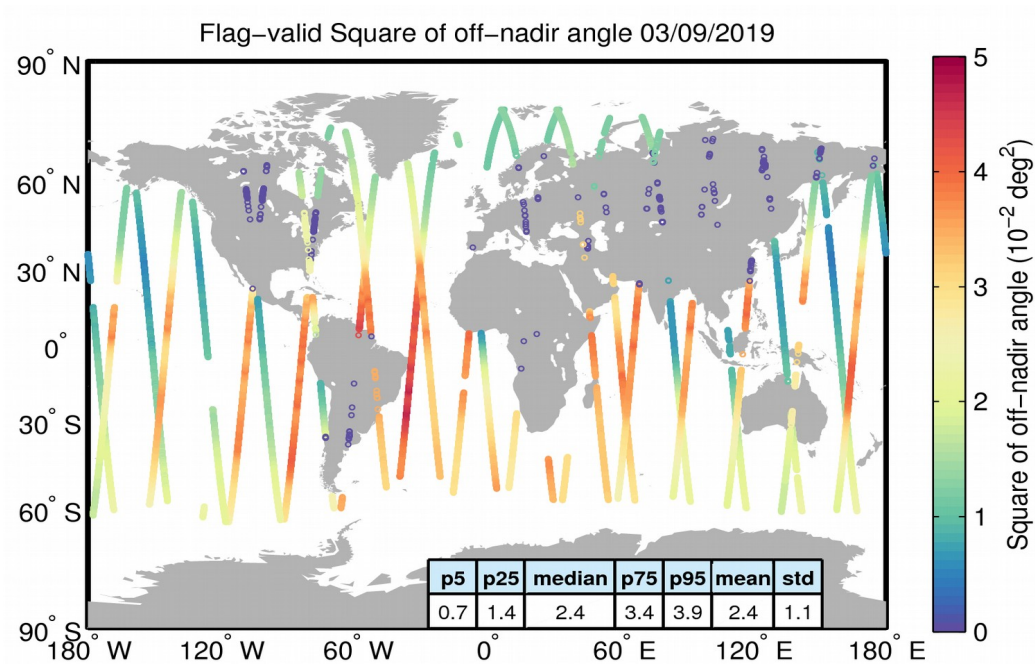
Flag-valid Square of off-nadir angle 03/09/2019

90° N
60° N
30° N
0°
30° S
60° S
90° S

180° W
120° W
60° W
0°
60° E
120° E
180° E

| p5 | p25 | median | p75 | p95 | mean | std |
|---|---|---|---|---|---|---|
| 0.7 | 1.4 | 2.4 | 3.4 | 3.9 | 2.4 | 1.1 |

Square of off-nadir angle ($10^{-2}$ deg$^2$)

5
4
3
2
1
0